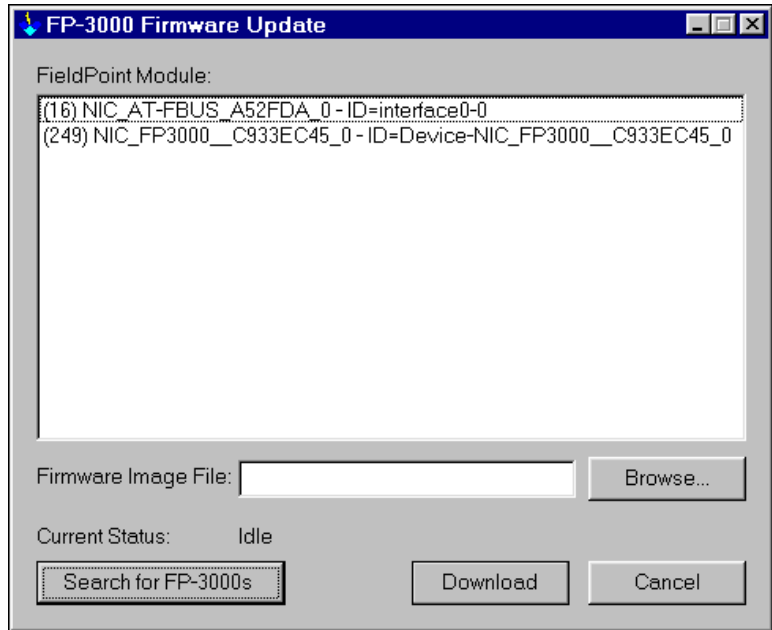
FP-3000 Firmware Update

FieldPoint Module:

(16) NIC_AT-FBUS_A52FDA_0 - ID=interface0-0
(249) NIC_FP3000__C933EC45_0 - ID=Device-NIC_FP3000__C933EC45_0

Firmware Image File:

Browse...

Current Status: Idle

Search for FP-3000s

Download

Cancel